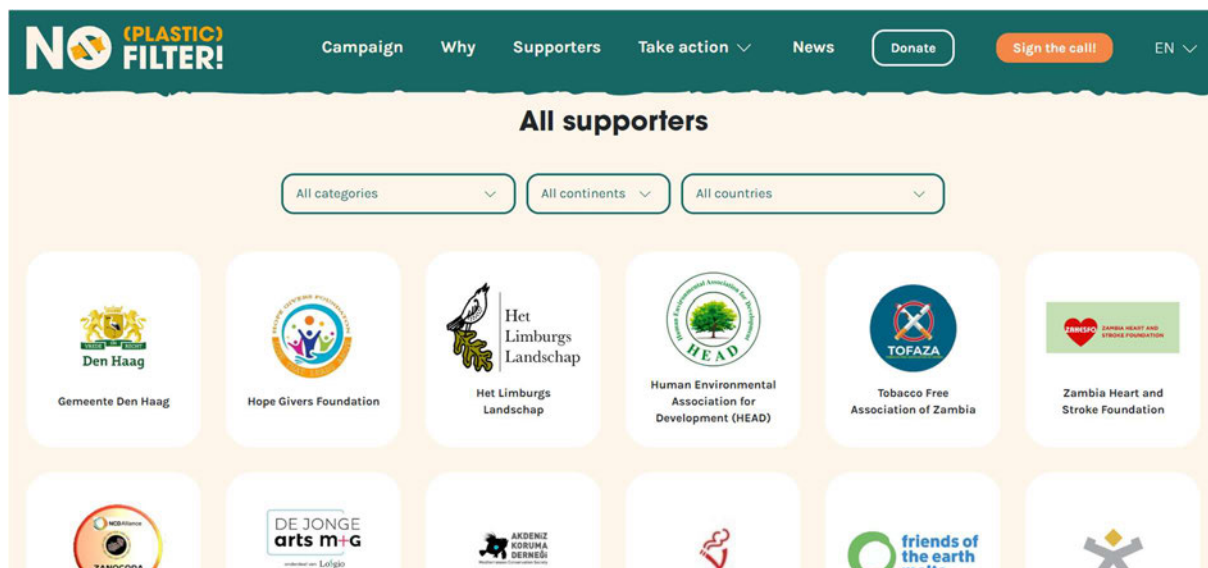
NO (PLASTIC) FILTER!

Campaign Why Supporters Take action News Donate Sign the call! EN

All supporters

All categories All continents All countries

Den Haag
Gemeente Den Haag

Hope Givers Foundation

Het Limburgs Landschap
Het Limburgs Landschap

HEAD
Human Environmental Association for Development (HEAD)

TOFAZA
Tobacco Free Association of Zambia

ZAMBIA HEART AND STROKE FOUNDATION
Zambia Heart and Stroke Foundation

NCD Alliance

DE JONGE arts m+G

AKDENIZ KORUMA DERNEĞİ

friends of the earth